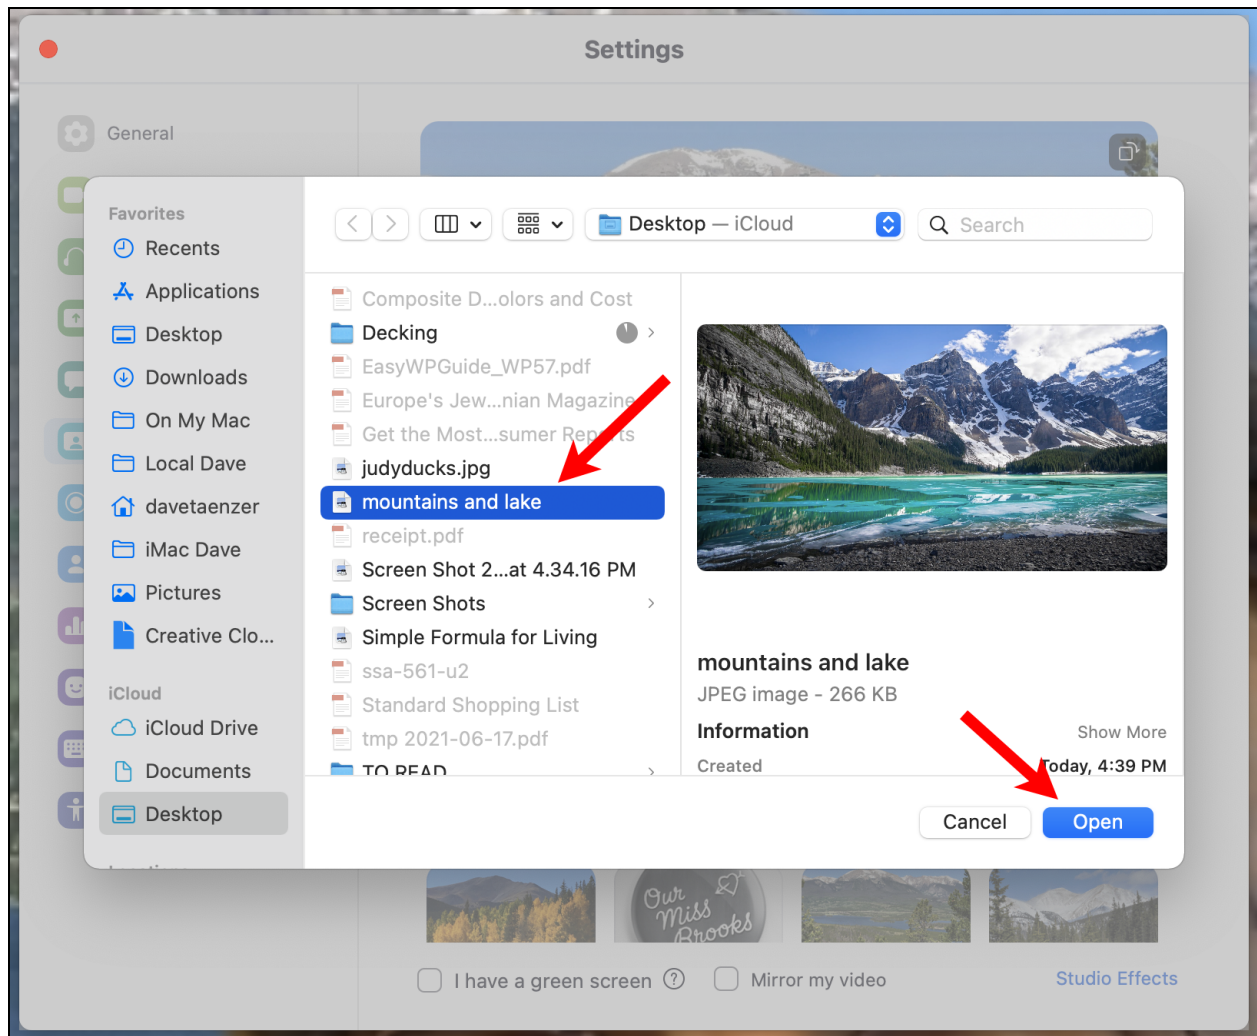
Settings

General

Favorites
Recents
Applications
Desktop
Downloads
On My Mac
Local Dave
davetaenzer
iMac Dave
Pictures
Creative Clo...

iCloud
iCloud Drive
Documents
Desktop

Desktop — iCloud
Search

Composite D...olors and Cost
Decking
EasyWPGuide_WP57.pdf
Europe's Jew...nian Magazine
Get the Most...sumer Reports
judyducks.jpg
mountains and lake
receipt.pdf
Screen Shot 2...at 4.34.16 PM
Screen Shots
Simple Formula for Living
ssa-561-u2
Standard Shopping List
tmp 2021-06-17.pdf
TO READ

mountains and lake
JPEG image - 266 KB
Information
Show More
Created
Today, 4:39 PM

Cancel
Open

Our Miss Brooks

I have a green screen
Mirror my video
Studio Effects